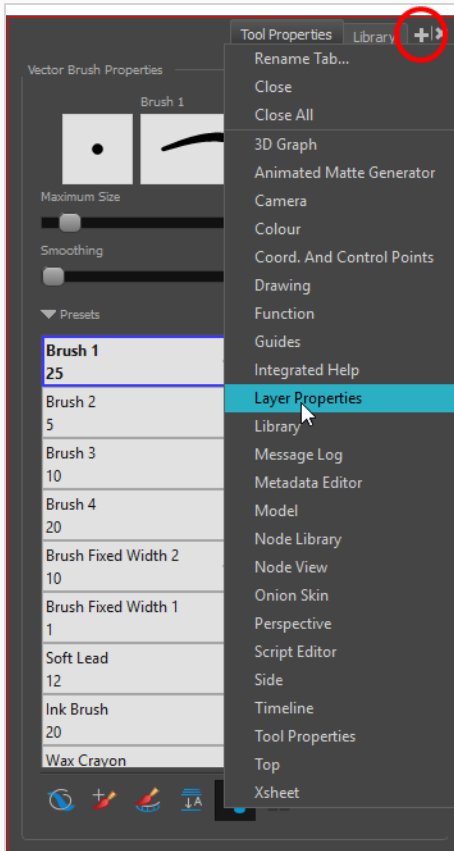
Tool Properties
Library

Vector Brush Properties

Brush 1

Maximum Size

Smoothing

Presets

Brush 1
25

Brush 2
5

Brush 3
10

Brush 4
20

Brush Fixed Width 2
10

Brush Fixed Width 1
1

Soft Lead
12

Ink Brush
20

Wax Crayon

Rename Tab...
Close
Close All
3D Graph
Animated Matte Generator
Camera
Colour
Coord. And Control Points
Drawing
Function
Guides
Integrated Help
Layer Properties
Library
Message Log
Metadata Editor
Model
Node Library
Node View
Onion Skin
Perspective
Script Editor
Side
Timeline
Tool Properties
Top
Xsheet